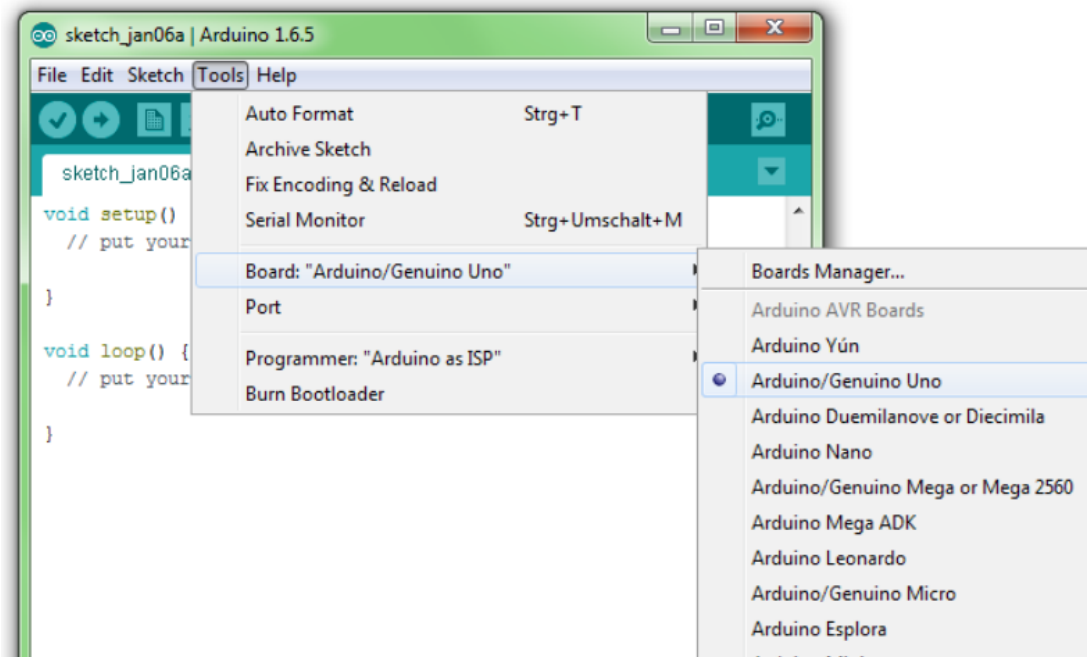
sketch_jan06a | Arduino 1.6.5

File Edit Sketch Tools Help

sketch_jan06a

void setup()
  // put your

}

void loop() {
  // put your

}

Auto Format Strg+T
Archive Sketch
Fix Encoding & Reload
Serial Monitor Strg+Umschalt+M
Board: "Arduino/Genuino Uno"
Port
Programmer: "Arduino as ISP"
Burn Bootloader

Boards Manager...
Arduino AVR Boards
Arduino Yún
Arduino/Genuino Uno
Arduino Duemilanove or Diecimila
Arduino Nano
Arduino/Genuino Mega or Mega 2560
Arduino Mega ADK
Arduino Leonardo
Arduino/Genuino Micro
Arduino Esplora
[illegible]